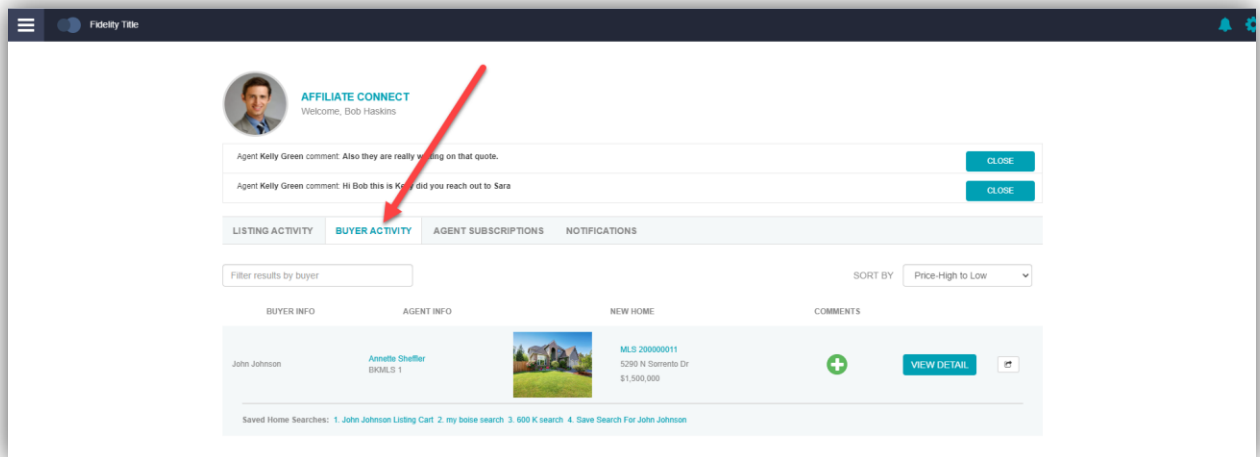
Fidelity Title

AFFILIATE CONNECT
Welcome, Bob Haskins

Agent Kelly Green comment: Also they are really w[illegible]ing on that quote. CLOSE

Agent Kelly Green comment: Hi Bob this is Ke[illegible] did you reach out to Sara CLOSE

LISTING ACTIVITY BUYER ACTIVITY AGENT SUBSCRIPTIONS NOTIFICATIONS

Filter results by buyer

SORT BY Price-High to Low

| BUYER INFO | AGENT INFO | NEW HOME | | COMMENTS | |
|---|---|---|---|---|---|
| John Johnson | Annette Sheffler BKMLS 1 | | MLS 200000011 5290 N Sorrento Dr $1,500,000 | | VIEW DETAIL |

Saved Home Searches: 1. John Johnson Listing Cart 2. my boise search 3. 600 K search 4. Save Search For John Johnson